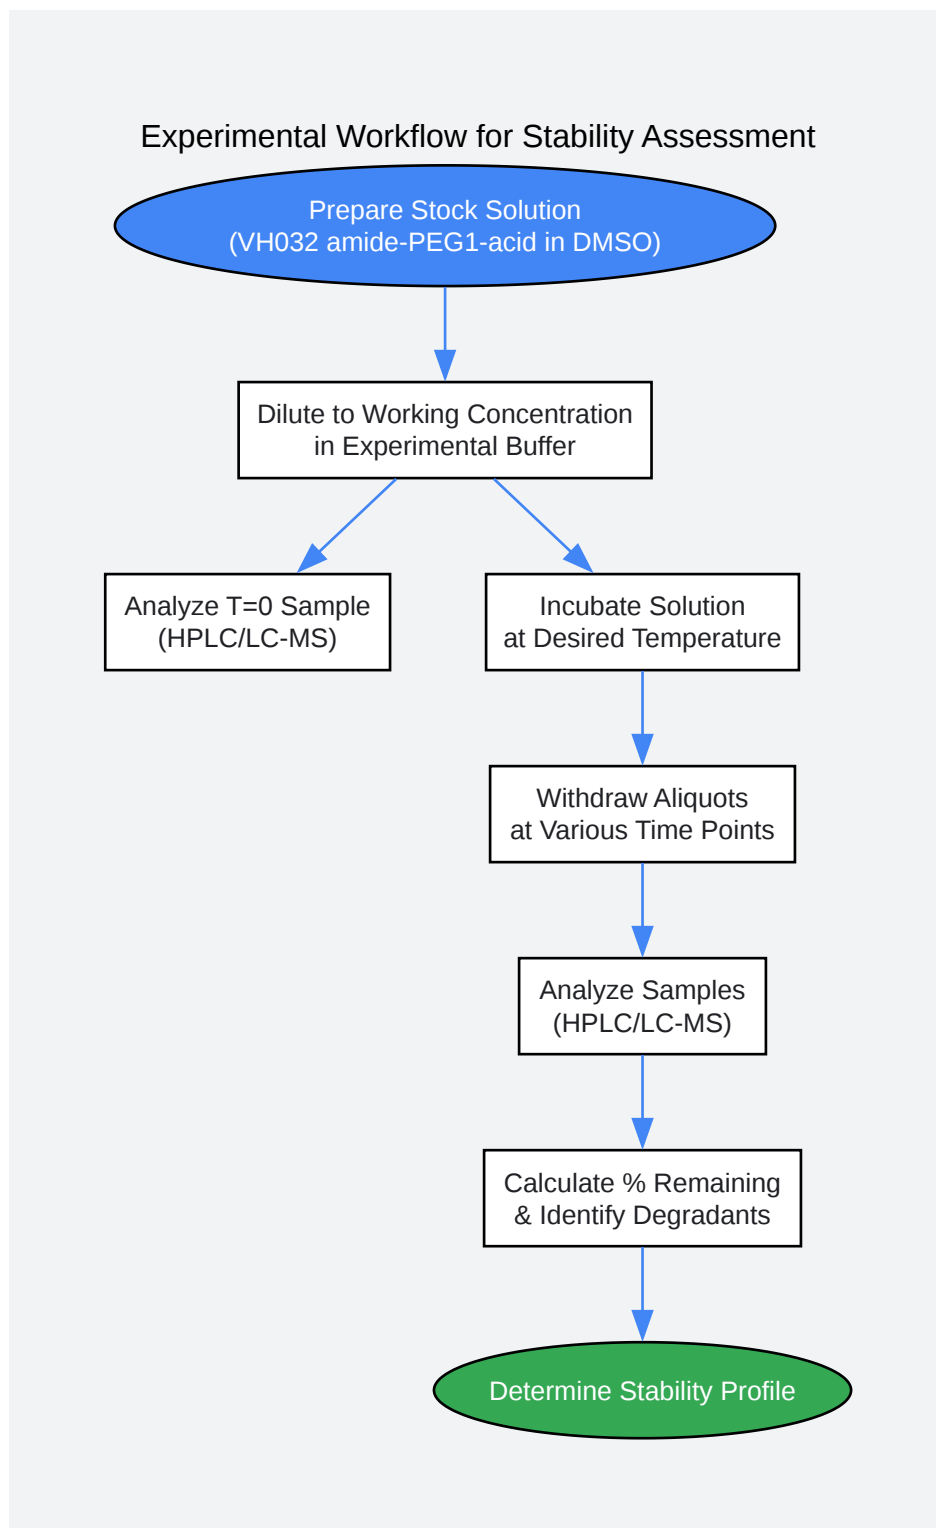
Experimental Workflow for Stability Assessment

Prepare Stock Solution
(VH032 amide-PEG1-acid in DMSO)

Dilute to Working Concentration
in Experimental Buffer

Analyze T=0 Sample
(HPLC/LC-MS)

Incubate Solution
at Desired Temperature

Withdraw Aliquots
at Various Time Points

Analyze Samples
(HPLC/LC-MS)

Calculate % Remaining
& Identify Degradants

Determine Stability Profile